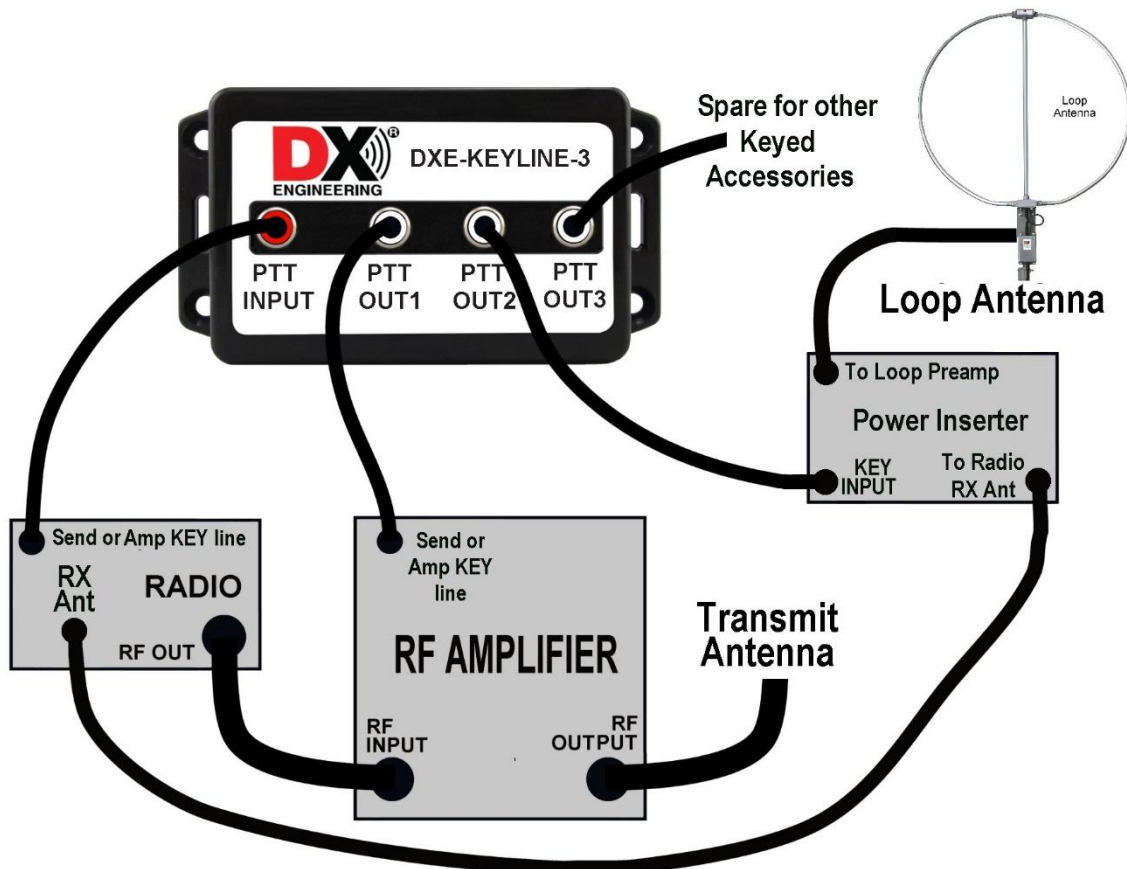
DX®
ENGINEERING
DXE-KEYLINE-3

Spare for other Keyed Accessories

Loop Antenna

PTT INPUT
PTT OUT1
PTT OUT2
PTT OUT3

Loop Antenna

To Loop Preamp
Power Inserter
KEY INPUT
To Radio RX Ant

Send or Amp KEY line
RX Ant
RADIO
RF OUT

Send or Amp KEY line
RF AMPLIFIER
RF INPUT
RF OUTPUT

Transmit Antenna